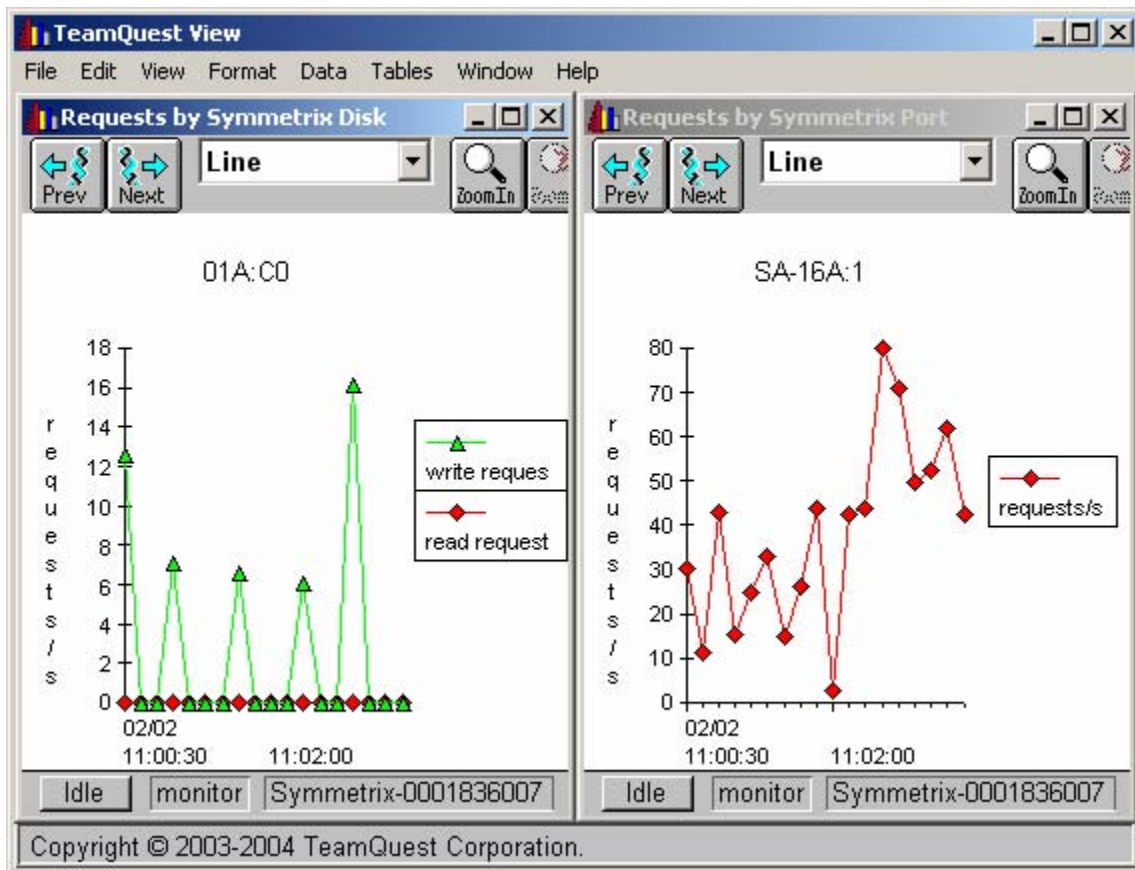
TeamQuest View

File Edit View Format Data Tables Window Help

Requests by Symmetrix Disk

Prev Next Line ZoomIn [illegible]

01A:C0

18
16
14
12
10
8
6
4
2
0

r e q u e s t s / s

02/02
11:00:30 11:02:00

write reques

read request

Idle monitor Symmetrix-0001836007

Requests by Symmetrix Port

Prev Next Line ZoomIn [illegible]

SA-16A:1

80
70
60
50
40
30
20
10
0

r e q u e s t s / s

02/02
11:00:30 11:02:00

requests/s

Idle monitor Symmetrix-0001836007

Copyright © 2003-2004 TeamQuest Corporation.